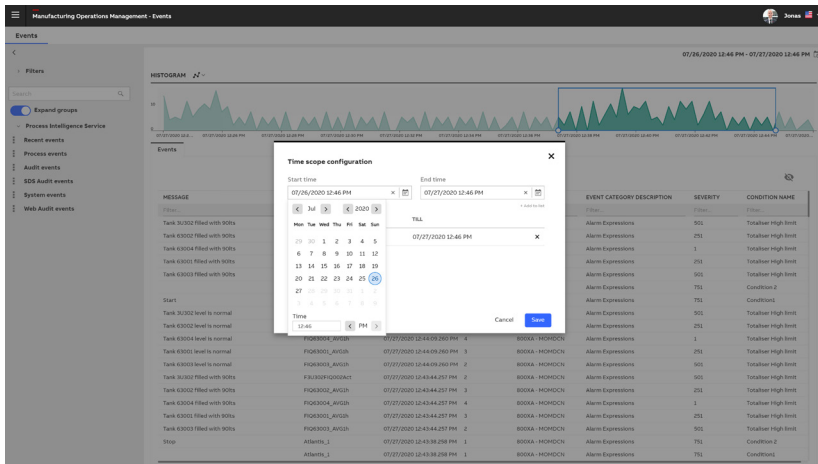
Manufacturing Operations Management - Events

Jonas

Events

07/26/2020 12:46 PM - 07/27/2020 12:46 PM

Filters

Search

Expand groups

Process Intelligence Service

Recent events

Process events

Audit events

SDS Audit events

System events

Web Audit events

HISTOGRAM

Events

MESSAGE

Tank 3U302 filled with 90lts

Tank 63002 filled with 90lts

Tank 63004 filled with 90lts

Tank 63001 filled with 90lts

Tank 63003 filled with 90lts

Start

Tank 3U302 level is normal

Tank 63002 level is normal

Tank 63004 level is normal

Tank 63001 level is normal

Tank 63003 level is normal

Tank 3U302 filled with 90lts

Tank 63002 filled with 90lts

Tank 63004 filled with 90lts

Tank 63001 filled with 90lts

Tank 63003 filled with 90lts

Stop

Time scope configuration

Start time

07/26/2020 12:46 PM

End time

07/27/2020 12:46 PM

Jul 2020

Mon Tue Wed Thu Fri Sat Sun

29 30 1 2 3 4 5

6 7 8 9 10 11 12

13 14 15 16 17 18 19

20 21 22 23 24 25 26

27

Time

12:46 PM

TILL

07/27/2020 12:46 PM

Cancel Save

EVENT CATEGORY DESCRIPTION | SEVERITY | CONDITION NAME

Alarm Expressions | 501 | Totaliser High limit
Alarm Expressions | 251 | Totaliser High limit
Alarm Expressions | 1 | Totaliser High limit
Alarm Expressions | 251 | Totaliser High limit
Alarm Expressions | 501 | Totaliser High limit
Alarm Expressions | 751 | Condition 2
Alarm Expressions | 751 | Condition1
Alarm Expressions | 501 | Totaliser High limit
Alarm Expressions | 251 | Totaliser High limit
Alarm Expressions | 1 | Totaliser High limit
Alarm Expressions | 251 | Totaliser High limit
Alarm Expressions | 501 | Totaliser High limit
Alarm Expressions | 501 | Totaliser High limit
Alarm Expressions | 251 | Totaliser High limit
Alarm Expressions | 1 | Totaliser High limit
Alarm Expressions | 251 | Totaliser High limit
Alarm Expressions | 501 | Totaliser High limit
Alarm Expressions | 751 | Condition 2
Alarm Expressions | 751 | Condition1

FIQ63004_AVG1h 07/27/2020 12:44:09.260 PM 4 800XA - MOMDCN
FIQ63001_AVG1h 07/27/2020 12:44:09.260 PM 3 800XA - MOMDCN
FIQ63003_AVG1h 07/27/2020 12:44:09.260 PM 2 800XA - MOMDCN
FI3U302FIQ202Act 07/27/2020 12:43:44.257 PM 2 800XA - MOMDCN
FIQ63002_AVG1h 07/27/2020 12:43:44.257 PM 3 800XA - MOMDCN
FIQ63004_AVG1h 07/27/2020 12:43:44.257 PM 4 800XA - MOMDCN
FIQ63001_AVG1h 07/27/2020 12:43:44.257 PM 3 800XA - MOMDCN
FIQ63003_AVG1h 07/27/2020 12:43:44.257 PM 2 800XA - MOMDCN
Atlantis_1 07/27/2020 12:43:38.258 PM 1 800XA - MOMDCN
Atlantis_1 07/27/2020 12:43:38.258 PM 1 800XA - MOMDCN